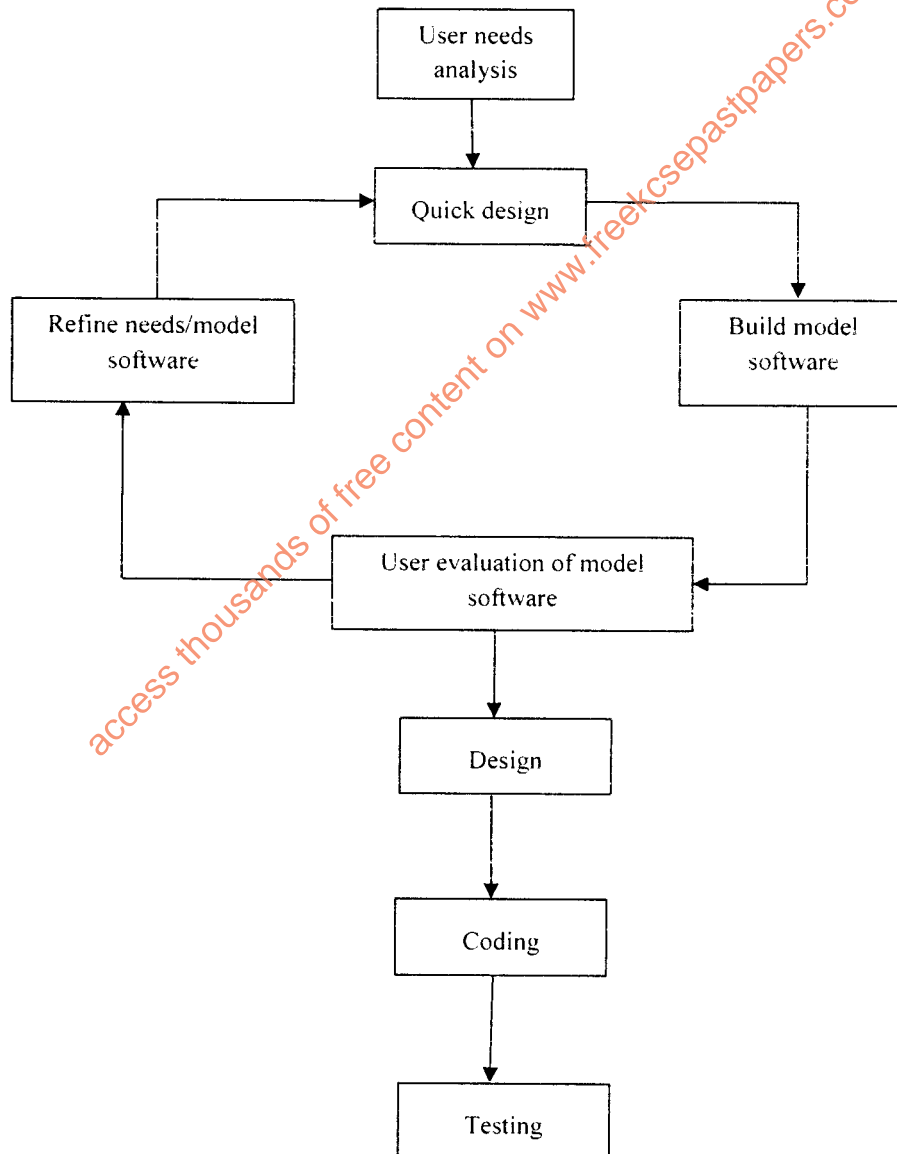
User needs analysis

Quick design

Refine needs/model software

Build model software

User evaluation of model software

Design

Coding

Testing

access thousands of free content on www.freekcsepastpapers.co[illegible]